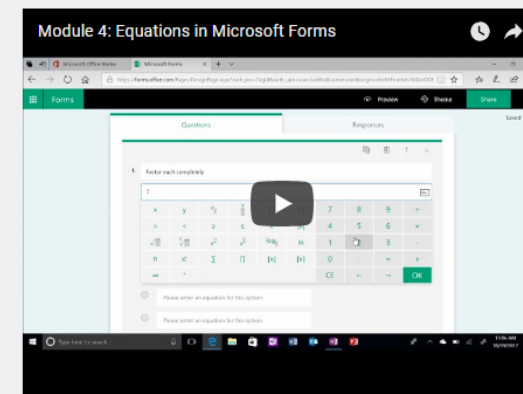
Module 4: Equations in Microsoft Forms

Microsoft Office Home
Microsoft Forms

Forms
Preview
Theme
Share

Saved

Questions
Responses

1. Factor each completely

| x | y | $\frac{a}{b}$ | 7 | 8 | 9 | ÷ |
|---|---|---|---|---|---|---|
| > | < | ≥ | 4 | 5 | 6 | × |
| $\sqrt{x}$ | $\sqrt[n]{x}$ | $x^2$ | 1 | 2 | 3 | - |
| π | $x^y$ | Σ | 0 | . | = | + |
| | | | CE | ← | → | OK |

ln
$\log_b$

Please enter an equation for this option

Please enter an equation for this option

Type here to search